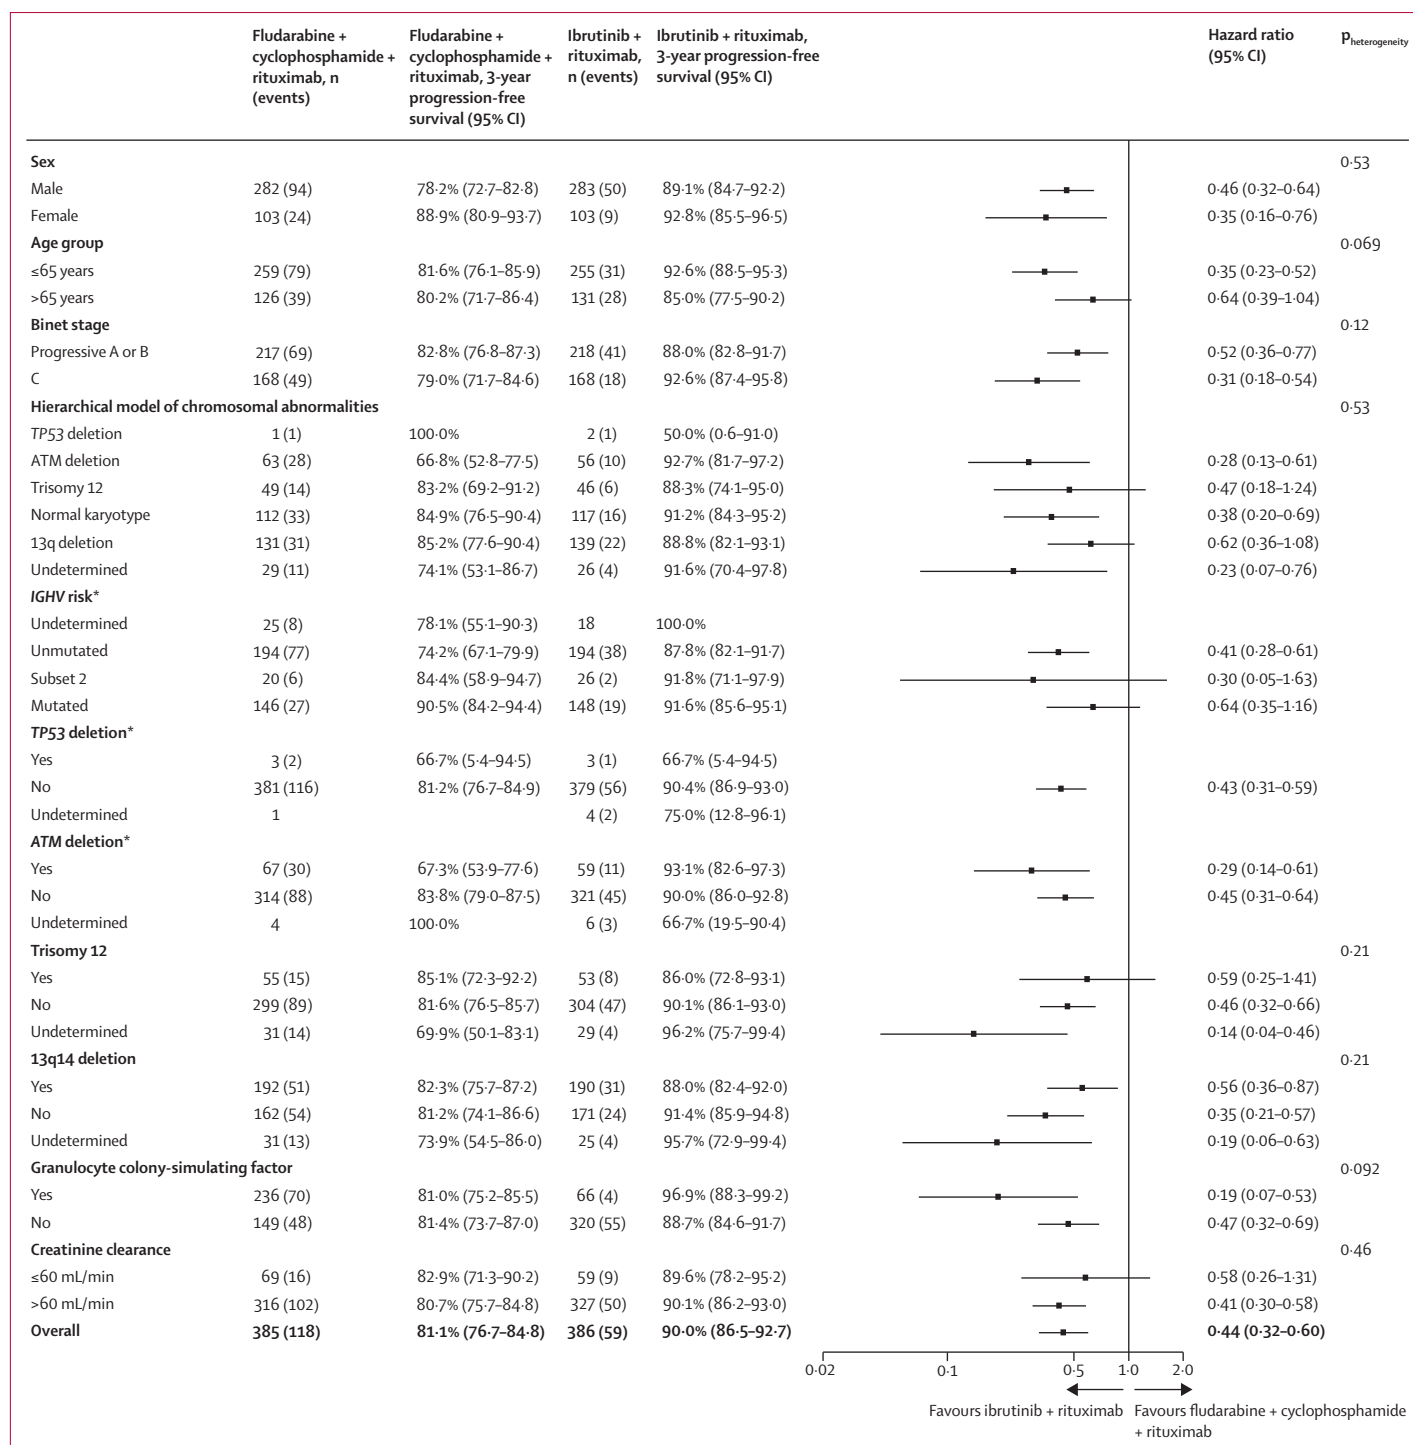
| | Fludarabine + cyclophosphamide + rituximab, n (events) | Fludarabine + cyclophosphamide + rituximab, 3-year progression-free survival (95% CI) | Ibrutinib + rituximab, n (events) | Ibrutinib + rituximab, 3-year progression-free survival (95% CI) | Hazard ratio (95% CI) | $p_{heterogeneity}$ |
|---|---|---|---|---|---|---|
| **Sex** | | | | | | 0·53 |
| Male | 282 (94) | 78·2% (72·7–82·8) | 283 (50) | 89·1% (84·7–92·2) | 0·46 (0·32–0·64) | |
| Female | 103 (24) | 88·9% (80·9–93·7) | 103 (9) | 92·8% (85·5–96·5) | 0·35 (0·16–0·76) | |
| **Age group** | | | | | | 0·069 |
| ≤65 years | 259 (79) | 81·6% (76·1–85·9) | 255 (31) | 92·6% (88·5–95·3) | 0·35 (0·23–0·52) | |
| >65 years | 126 (39) | 80·2% (71·7–86·4) | 131 (28) | 85·0% (77·5–90·2) | 0·64 (0·39–1·04) | |
| **Binet stage** | | | | | | 0·12 |
| Progressive A or B | 217 (69) | 82·8% (76·8–87·3) | 218 (41) | 88·0% (82·8–91·7) | 0·52 (0·36–0·77) | |
| C | 168 (49) | 79·0% (71·7–84·6) | 168 (18) | 92·6% (87·4–95·8) | 0·31 (0·18–0·54) | |
| **Hierarchical model of chromosomal abnormalities** | | | | | | 0·53 |
| TP53 deletion | 1 (1) | 100·0% | 2 (1) | 50·0% (0·6–91·0) | | |
| ATM deletion | 63 (28) | 66·8% (52·8–77·5) | 56 (10) | 92·7% (81·7–97·2) | 0·28 (0·13–0·61) | |
| Trisomy 12 | 49 (14) | 83·2% (69·2–91·2) | 46 (6) | 88·3% (74·1–95·0) | 0·47 (0·18–1·24) | |
| Normal karyotype | 112 (33) | 84·9% (76·5–90·4) | 117 (16) | 91·2% (84·3–95·2) | 0·38 (0·20–0·69) | |
| 13q deletion | 131 (31) | 85·2% (77·6–90·4) | 139 (22) | 88·8% (82·1–93·1) | 0·62 (0·36–1·08) | |
| Undetermined | 29 (11) | 74·1% (53·1–86·7) | 26 (4) | 91·6% (70·4–97·8) | 0·23 (0·07–0·76) | |
| ***IGHV* risk*** | | | | | | |
| Undetermined | 25 (8) | 78·1% (55·1–90·3) | 18 | 100·0% | | |
| Unmutated | 194 (77) | 74·2% (67·1–79·9) | 194 (38) | 87·8% (82·1–91·7) | 0·41 (0·28–0·61) | |
| Subset 2 | 20 (6) | 84·4% (58·9–94·7) | 26 (2) | 91·8% (71·1–97·9) | 0·30 (0·05–1·63) | |
| Mutated | 146 (27) | 90·5% (84·2–94·4) | 148 (19) | 91·6% (85·6–95·1) | 0·64 (0·35–1·16) | |
| ***TP53* deletion*** | | | | | | |
| Yes | 3 (2) | 66·7% (5·4–94·5) | 3 (1) | 66·7% (5·4–94·5) | | |
| No | 381 (116) | 81·2% (76·7–84·9) | 379 (56) | 90·4% (86·9–93·0) | 0·43 (0·31–0·59) | |
| Undetermined | 1 | | 4 (2) | 75·0% (12·8–96·1) | | |
| ***ATM* deletion*** | | | | | | |
| Yes | 67 (30) | 67·3% (53·9–77·6) | 59 (11) | 93·1% (82·6–97·3) | 0·29 (0·14–0·61) | |
| No | 314 (88) | 83·8% (79·0–87·5) | 321 (45) | 90·0% (86·0–92·8) | 0·45 (0·31–0·64) | |
| Undetermined | 4 | 100·0% | 6 (3) | 66·7% (19·5–90·4) | | |
| **Trisomy 12** | | | | | | 0·21 |
| Yes | 55 (15) | 85·1% (72·3–92·2) | 53 (8) | 86·0% (72·8–93·1) | 0·59 (0·25–1·41) | |
| No | 299 (89) | 81·6% (76·5–85·7) | 304 (47) | 90·1% (86·1–93·0) | 0·46 (0·32–0·66) | |
| Undetermined | 31 (14) | 69·9% (50·1–83·1) | 29 (4) | 96·2% (75·7–99·4) | 0·14 (0·04–0·46) | |
| **13q14 deletion** | | | | | | 0·21 |
| Yes | 192 (51) | 82·3% (75·7–87·2) | 190 (31) | 88·0% (82·4–92·0) | 0·56 (0·36–0·87) | |
| No | 162 (54) | 81·2% (74·1–86·6) | 171 (24) | 91·4% (85·9–94·8) | 0·35 (0·21–0·57) | |
| Undetermined | 31 (13) | 73·9% (54·5–86·0) | 25 (4) | 95·7% (72·9–99·4) | 0·19 (0·06–0·63) | |
| **Granulocyte colony-simulating factor** | | | | | | 0·092 |
| Yes | 236 (70) | 81·0% (75·2–85·5) | 66 (4) | 96·9% (88·3–99·2) | 0·19 (0·07–0·53) | |
| No | 149 (48) | 81·4% (73·7–87·0) | 320 (55) | 88·7% (84·6–91·7) | 0·47 (0·32–0·69) | |
| **Creatinine clearance** | | | | | | 0·46 |
| ≤60 mL/min | 69 (16) | 82·9% (71·3–90·2) | 59 (9) | 89·6% (78·2–95·2) | 0·58 (0·26–1·31) | |
| >60 mL/min | 316 (102) | 80·7% (75·7–84·8) | 327 (50) | 90·1% (86·2–93·0) | 0·41 (0·30–0·58) | |
| **Overall** | **385 (118)** | **81·1% (76·7–84·8)** | **386 (59)** | **90·0% (86·5–92·7)** | **0·44 (0·32–0·60)** | |

0·02 0·1 0·5 1·0 2·0

Favours ibrutinib + rituximab Favours fludarabine + cyclophosphamide + rituximab